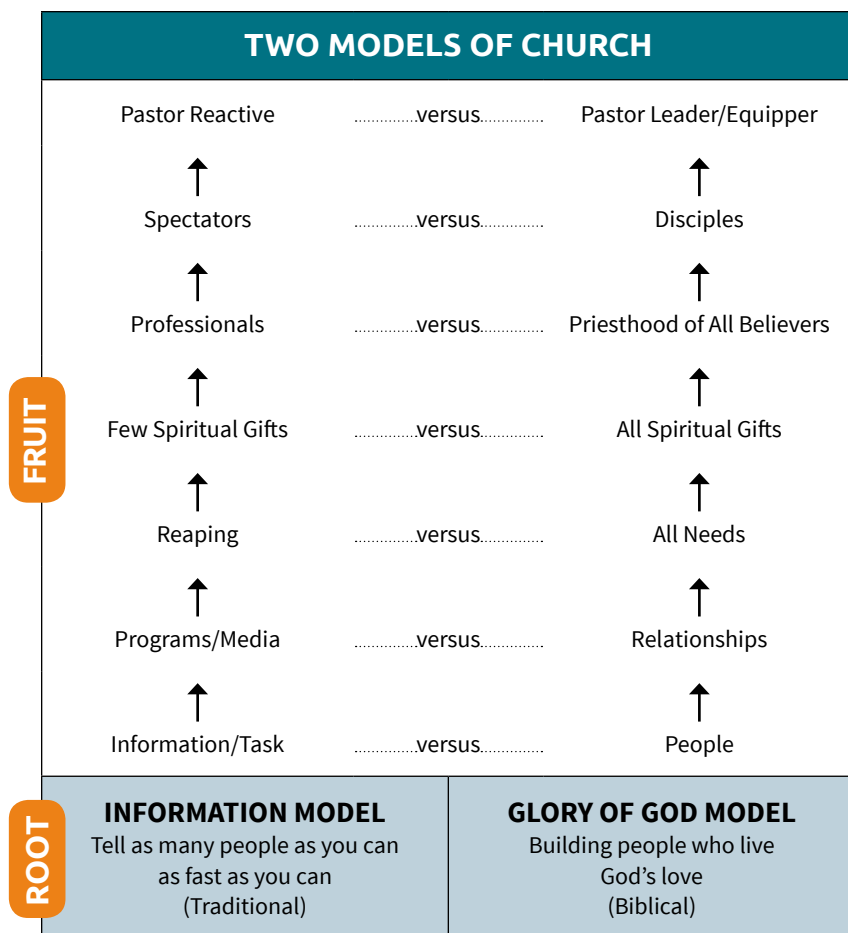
TWO MODELS OF CHURCH

FRUIT

| | | |
|---|---|---|
| Pastor Reactive | ..............versus.............. | Pastor Leader/Equipper |
| Spectators | ..............versus.............. | Disciples |
| Professionals | ..............versus.............. | Priesthood of All Believers |
| Few Spiritual Gifts | ..............versus.............. | All Spiritual Gifts |
| Reaping | ..............versus.............. | All Needs |
| Programs/Media | ..............versus.............. | Relationships |
| Information/Task | ..............versus.............. | People |

ROOT

| INFORMATION MODEL | GLORY OF GOD MODEL |
|---|---|
| Tell as many people as you can as fast as you can (Traditional) | Building people who live God's love (Biblical) |